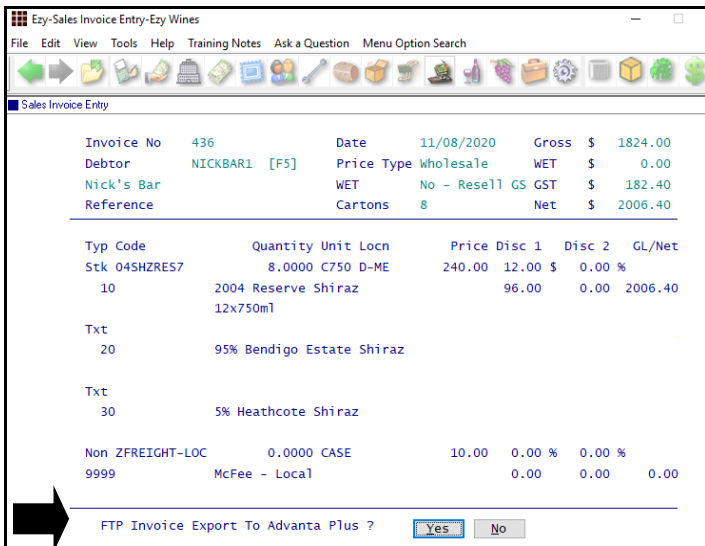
Ezy-Sales Invoice Entry-Ezy Wines

File Edit View Tools Help Training Notes Ask a Question Menu Option Search

Sales Invoice Entry

| | | | | | | |
|---|---|---|---|---|---|---|
| Invoice No | 436 | Date | 11/08/2020 | Gross | $ | 1824.00 |
| Debtor | NICKBAR1 [F5] | Price Type | Wholesale | WET | $ | 0.00 |
| Nick's Bar | | WET | No - Resell GS | GST | $ | 182.40 |
| Reference | | Cartons | 8 | Net | $ | 2006.40 |

Typ Code Quantity Unit Locn Price Disc 1 Disc 2 GL/Net

Stk 04SHZRES7 8.0000 C750 D-ME 240.00 12.00 $ 0.00 %
10 2004 Reserve Shiraz 96.00 0.00 2006.40
12x750ml

Txt
20 95% Bendigo Estate Shiraz

Txt
30 5% Heathcote Shiraz

Non ZFREIGHT-LOC 0.0000 CASE 10.00 0.00 % 0.00 %
9999 McFee - Local 0.00 0.00 0.00

FTP Invoice Export To Advanta Plus ? Yes No